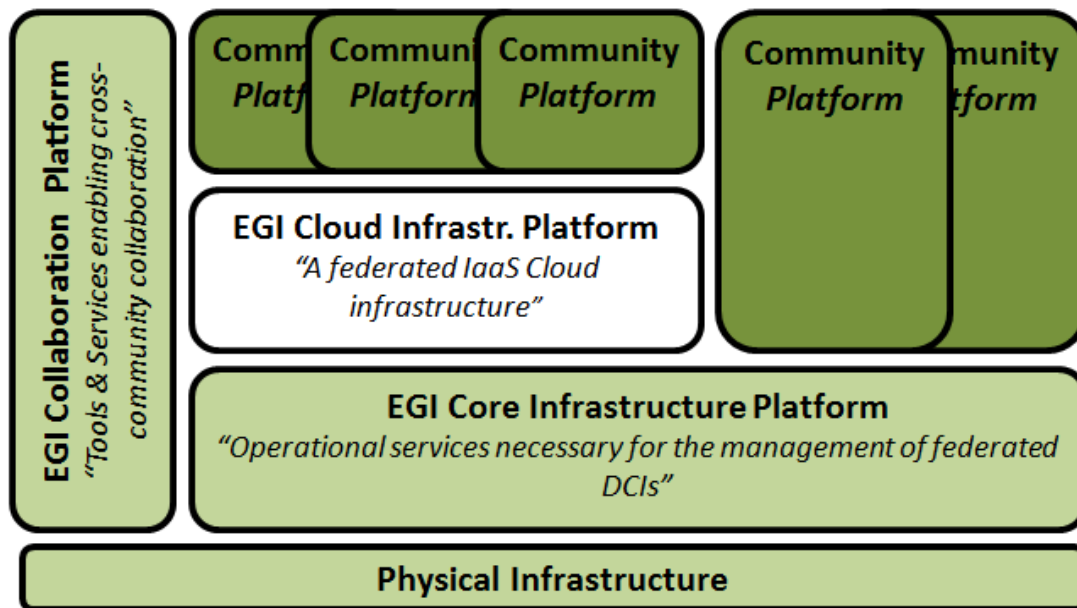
EGI Collaboration Platform
"Tools & Services enabling cross-community collaboration"

Comm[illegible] Platf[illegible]

Communi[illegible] Platform

Community Platform

Community Platform

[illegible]munity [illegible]tform

EGI Cloud Infrastr. Platform
"A federated IaaS Cloud infrastructure"

EGI Core Infrastructure Platform
"Operational services necessary for the management of federated DCIs"

Physical Infrastructure